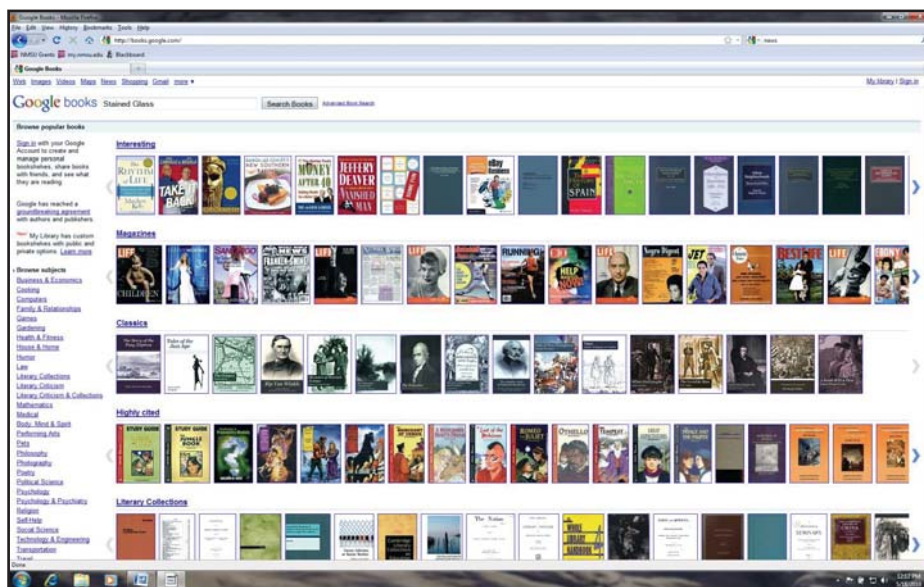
Google Books - Mozilla Firefox
File Edit View History Bookmarks Tools Help
http://books.google.com/
NMSU Grants my.nmsu.edu Blackboard
Google Books
Web Images Videos Maps News Shopping Gmail more ▾
My library | Sign in
Google books Stained Glass Search Books Advanced Book Search
Browse popular books
Interesting
Sign in with your Google Account to create and manage personal bookshelves, share books with friends, and see what they are reading.
Google has reached a groundbreaking agreement with authors and publishers.
New! My Library has custom bookshelves with public and private options. Learn more
Browse subjects
Business & Economics
Cooking
Computers
Family & Relationships
Games
Gardening
Health & Fitness
House & Home
Humor
Law
Literary Collections
Literary Criticism
Literary Criticism & Collections
Mathematics
Medical
Body, Mind & Spirit
Performing Arts
Pets
Philosophy
Photography
Poetry
Political Science
Psychology
Psychology & Psychiatry
Religion
Self-Help
Social Science
Technology & Engineering
Transportation
Travel
Magazines
Classics
Highly cited
Literary Collections
TAKE IT BACK
JEFFERY DEAVER VANISHED MAN
MONEY
SPAIN
LIFE
NEWS
RUNNING
JET
LIFE
STUDY GUIDE
STUDY GUIDE
ROMEO AND JULIET
OTHELLO
Done